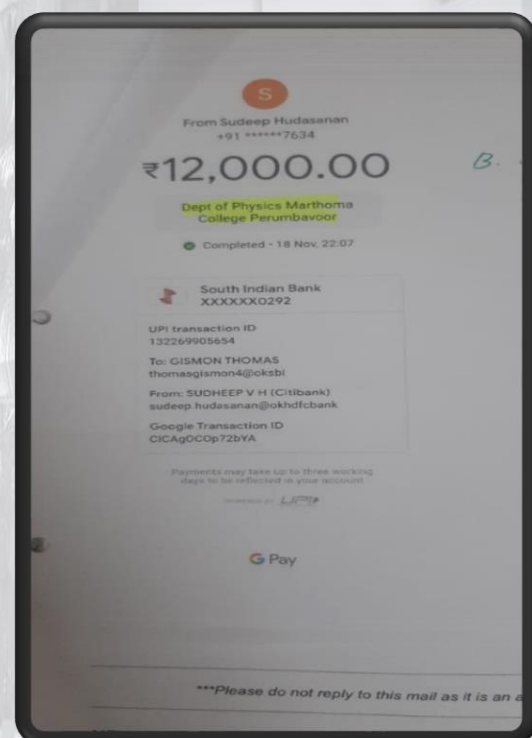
S

From Sudeep Hudasanan
+91 ******7634

₹12,000.00

B. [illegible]

Dept of Physics Marthoma College Perumbavoor

Completed - 18 Nov, 22:07

South Indian Bank
XXXXXX0292

UPI transaction ID
132269905654

To: GISMON THOMAS
thomasgismon4@oksbi

From: SUDHEEP V H (Citibank)
sudeep.hudasanan@okhdfcbank

Google Transaction ID
CICAgOCOp72bYA

Payments may take up to three working days to be reflected in your account

POWERED BY UPI

G Pay

***Please do not reply to this mail as it is an a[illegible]